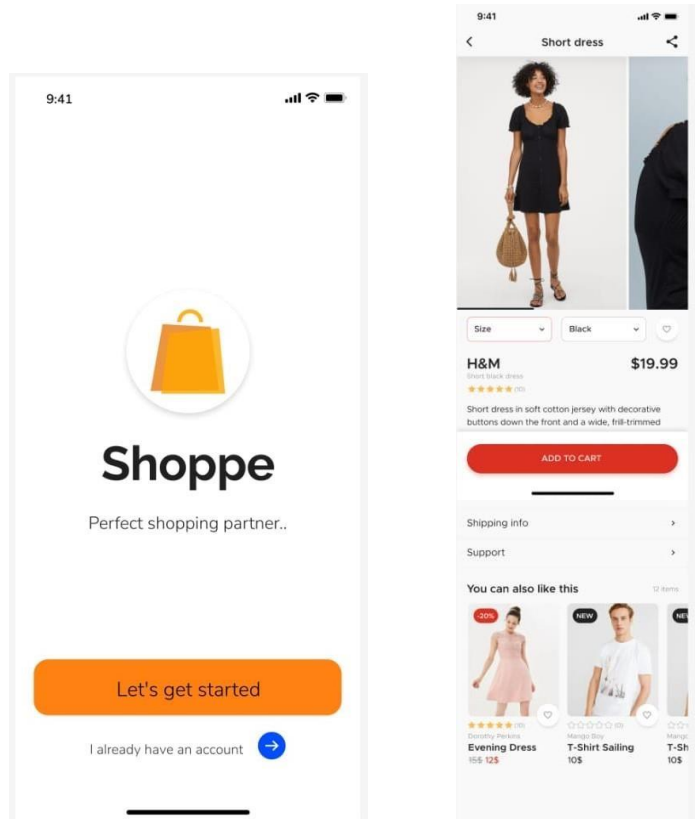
9:41

Shoppe

Perfect shopping partner..

Let's get started

I already have an account

9:41

Short dress

Size

Black

H&M

$19.99

Short black dress

(10)

Short dress in soft cotton jersey with decorative buttons down the front and a wide, frill-trimmed

ADD TO CART

Shipping info

Support

You can also like this

12 items

-20%

NEW

NEW

(10)

(0)

Dorothy Perkins

Evening Dress

15$ 12$

Mango Boy

T-Shirt Sailing

10$

Mango

T-Sh

10$